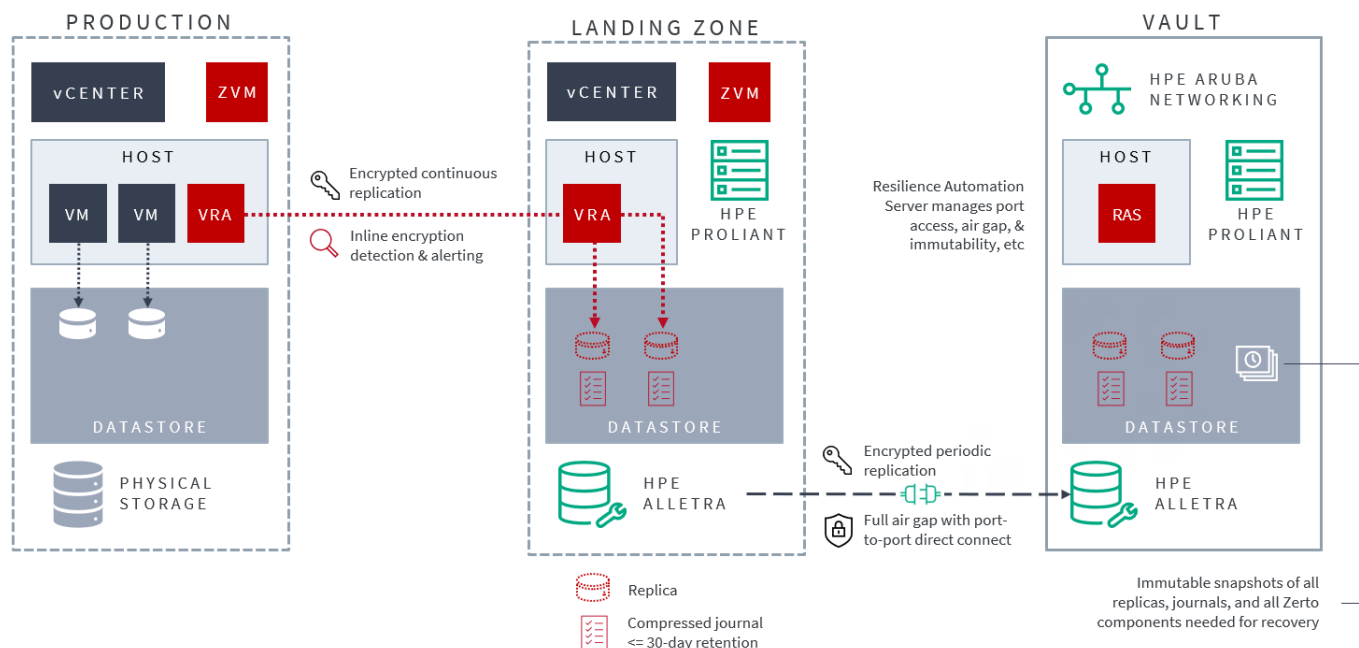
PRODUCTION

vCENTER

ZVM

HOST

VM

VM

VRA

DATASTORE

PHYSICAL STORAGE

Encrypted continuous replication

Inline encryption detection & alerting

LANDING ZONE

vCENTER

ZVM

HOST

VRA

HPE PROLIANT

DATASTORE

HPE ALLETRA

Replica

Compressed journal <= 30-day retention

Encrypted periodic replication

Full air gap with port-to-port direct connect

Resilience Automation Server manages port access, air gap, & immutability, etc

VAULT

HPE ARUBA NETWORKING

HOST

RAS

HPE PROLIANT

DATASTORE

HPE ALLETRA

Immutable snapshots of all replicas, journals, and all Zerto components needed for recovery